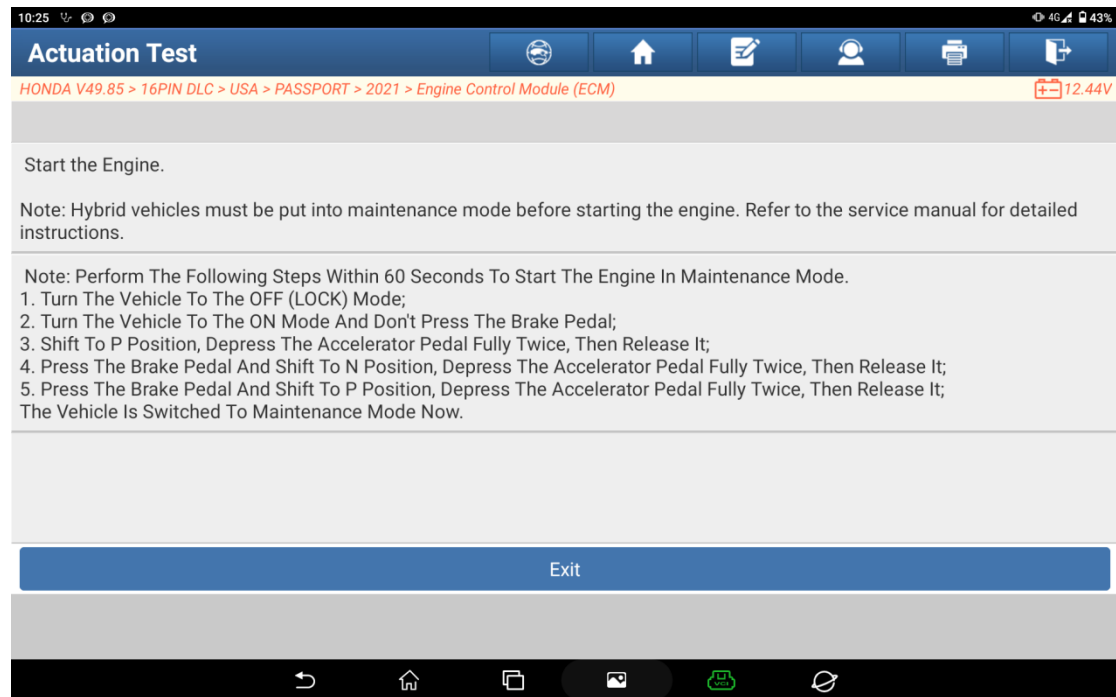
10:25

4G 43%

Actuation Test

HONDA V49.85 > 16PIN DLC > USA > PASSPORT > 2021 > Engine Control Module (ECM)

12.44V

Start the Engine.

Note: Hybrid vehicles must be put into maintenance mode before starting the engine. Refer to the service manual for detailed instructions.

Note: Perform The Following Steps Within 60 Seconds To Start The Engine In Maintenance Mode.
1. Turn The Vehicle To The OFF (LOCK) Mode;
2. Turn The Vehicle To The ON Mode And Don't Press The Brake Pedal;
3. Shift To P Position, Depress The Accelerator Pedal Fully Twice, Then Release It;
4. Press The Brake Pedal And Shift To N Position, Depress The Accelerator Pedal Fully Twice, Then Release It;
5. Press The Brake Pedal And Shift To P Position, Depress The Accelerator Pedal Fully Twice, Then Release It;
The Vehicle Is Switched To Maintenance Mode Now.

Exit

VCI